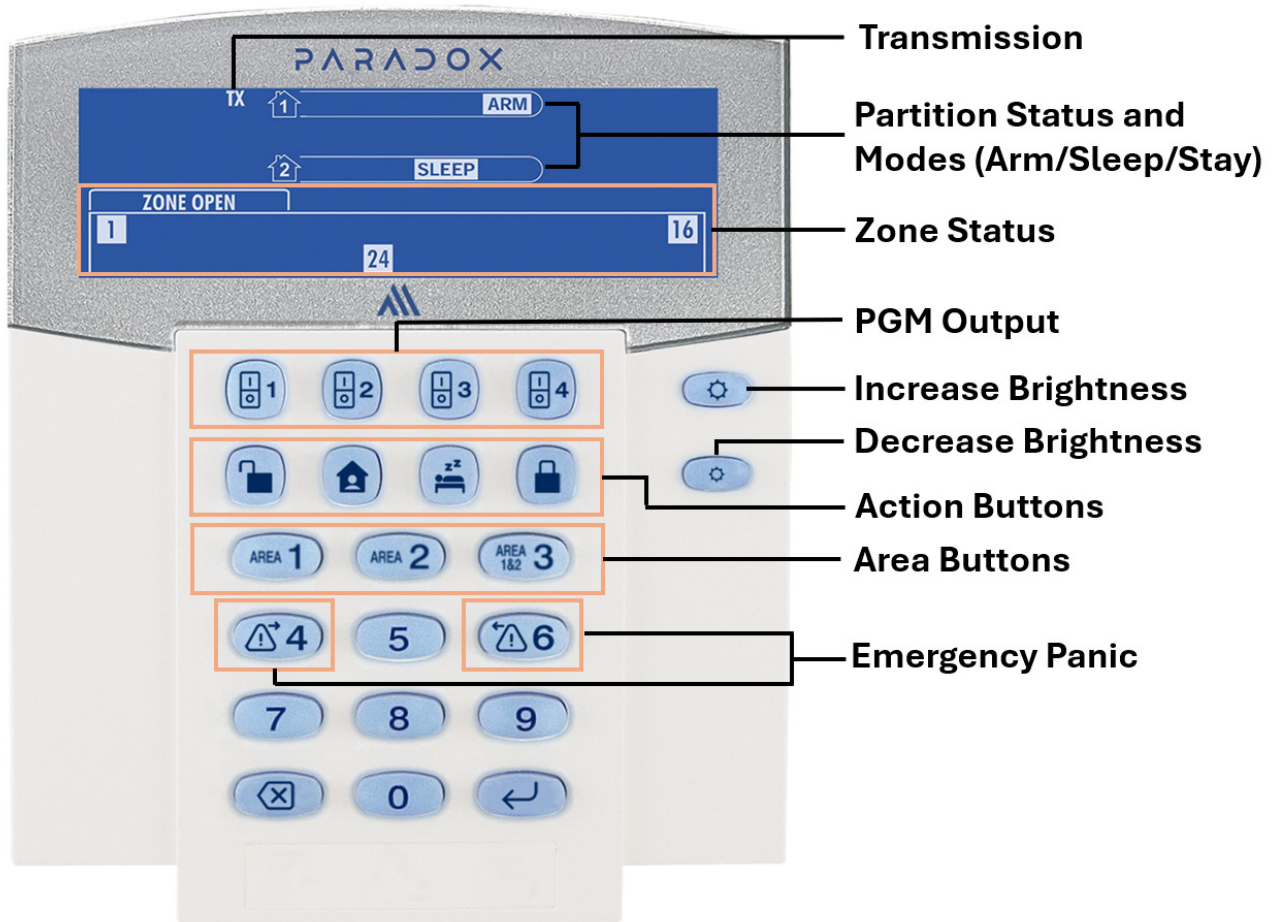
PARADOX

TX
1 ARM
2 SLEEP

ZONE OPEN
1
16
24

1 2 3 4

AREA 1
AREA 2
AREA 1&2 3

4 5 6
7 8 9
0

Transmission
Partition Status and Modes (Arm/Sleep/Stay)
Zone Status
PGM Output
Increase Brightness
Decrease Brightness
Action Buttons
Area Buttons
Emergency Panic